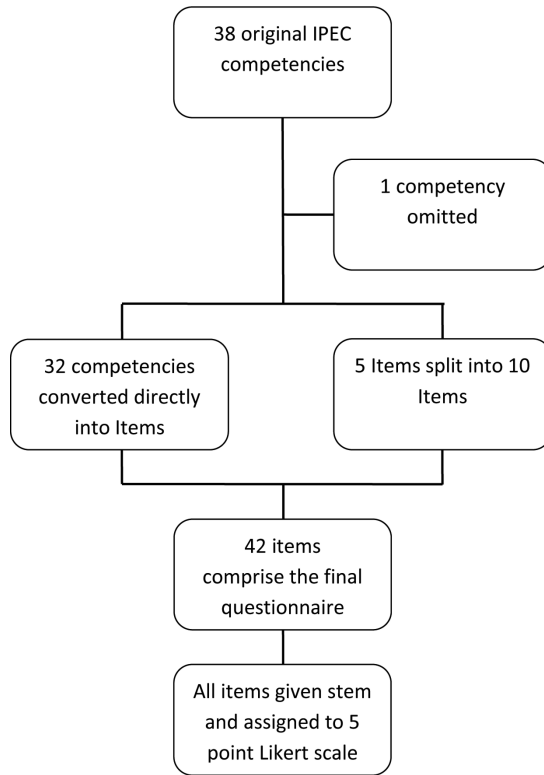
38 original IPEC competencies

1 competency omitted

32 competencies converted directly into Items

5 Items split into 10 Items

42 items comprise the final questionnaire

All items given stem and assigned to 5 point Likert scale